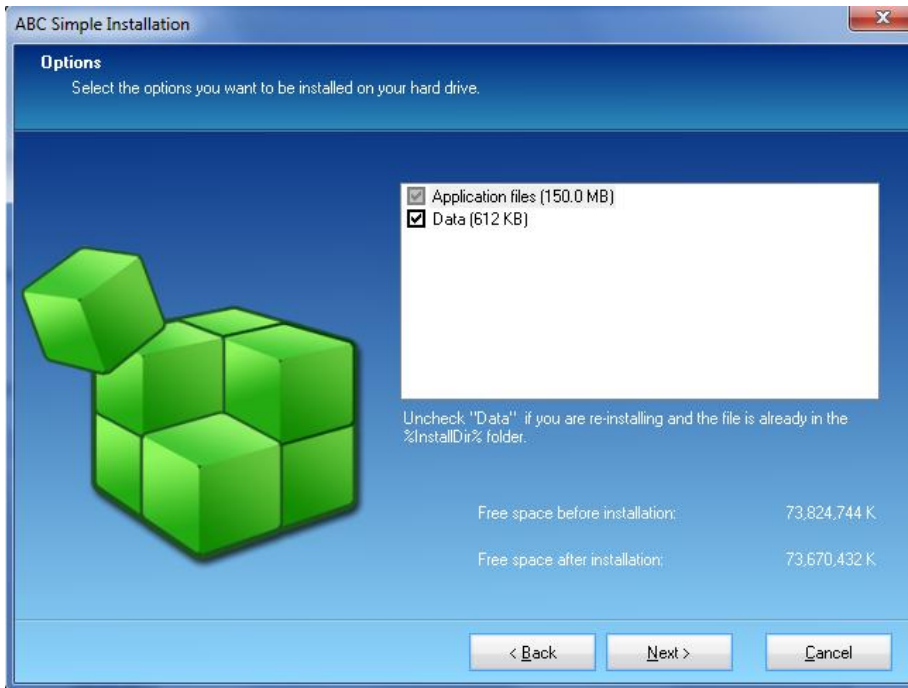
ABC Simple Installation

Options
Select the options you want to be installed on your hard drive.

Application files (150.0 MB)
Data (612 KB)

Uncheck "Data" if you are re-installing and the file is already in the %InstallDir% folder.

Free space before installation: 73,824,744 K

Free space after installation: 73,670,432 K

< Back
Next >
Cancel